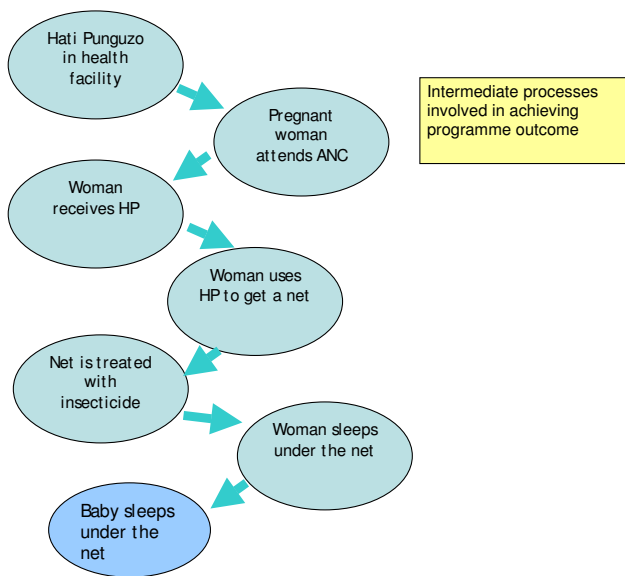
Hati Punguzo in health facility

Pregnant woman attends ANC

Intermediate processes involved in achieving programme outcome

Woman receives HP

Woman uses HP to get a net

Net is treated with insecticide

Woman sleeps under the net

Baby sleeps under the net